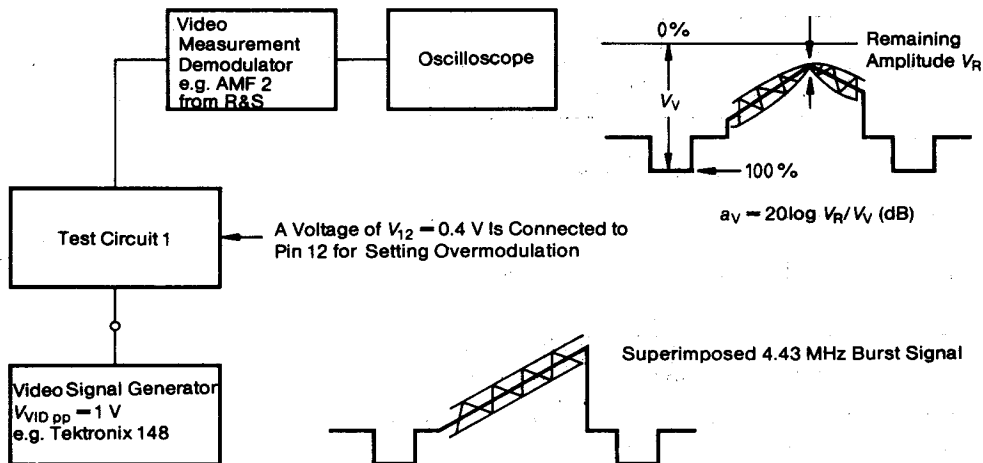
Video Measurement Demodulator e.g. AMF 2 from R&S

Oscilloscope

0%

Remaining Amplitude $V_R$

$V_V$

100 %

$a_V = 20\log V_R/V_V$ (dB)

Test Circuit 1

A Voltage of $V_{12} = 0.4$ V Is Connected to Pin 12 for Setting Overmodulation

Video Signal Generator $V_{VID\ pp} = 1$ V e.g. Tektronix 148

Superimposed 4.43 MHz Burst Signal